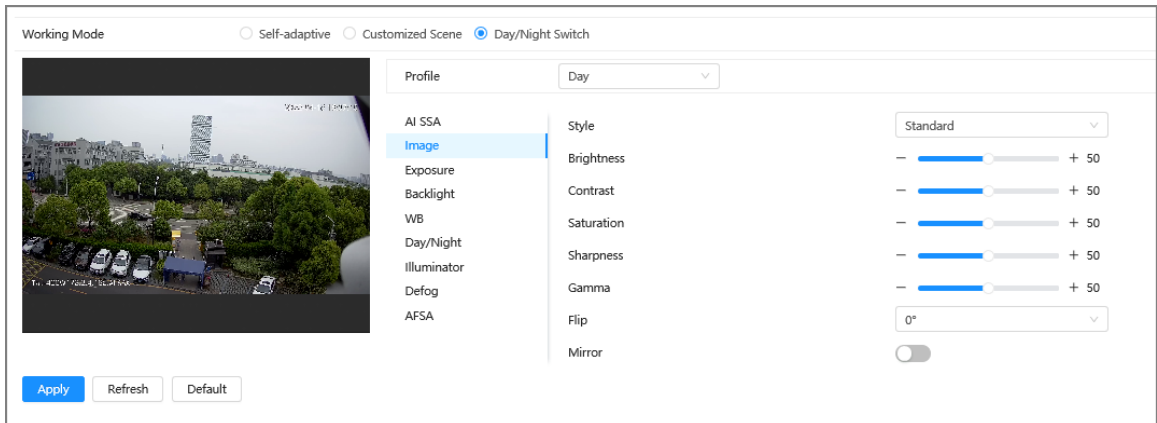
Working Mode Self-adaptive Customized Scene Day/Night Switch

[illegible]

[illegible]

Profile Day

AI SSA
Image
Exposure
Backlight
WB
Day/Night
Illuminator
Defog
AFSA

Style Standard
Brightness − + 50
Contrast − + 50
Saturation − + 50
Sharpness − + 50
Gamma − + 50
Flip 0°
Mirror

Apply Refresh Default